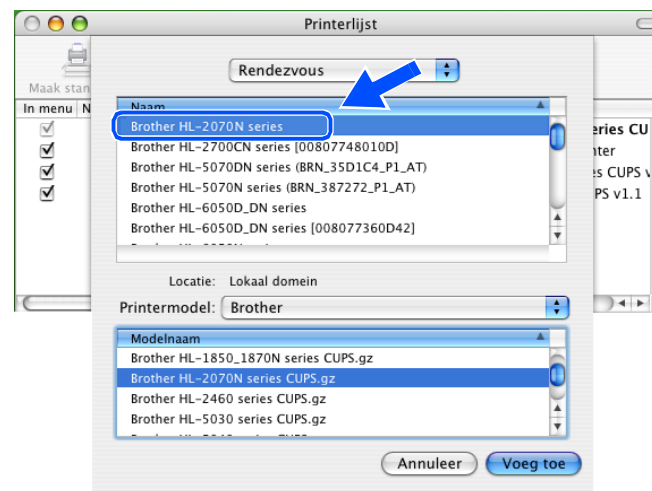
Printerlijst

Maak stan

In menu N

Rendezvous

Naam

Brother HL-2070N series

Brother HL-2700CN series [00807748010D]

Brother HL-5070DN series (BRN_35D1C4_P1_AT)

Brother HL-5070N series (BRN_387272_P1_AT)

Brother HL-6050D_DN series

Brother HL-6050D_DN series [008077360D42]

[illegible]

eries CU

nter

es CUPS v

PS v1.1

Locatie: Lokaal domein

Printermodel: Brother

Modelnaam

Brother HL-1850_1870N series CUPS.gz

Brother HL-2070N series CUPS.gz

Brother HL-2460 series CUPS.gz

Brother HL-5030 series CUPS.gz

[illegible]

Annuleer

Voeg toe